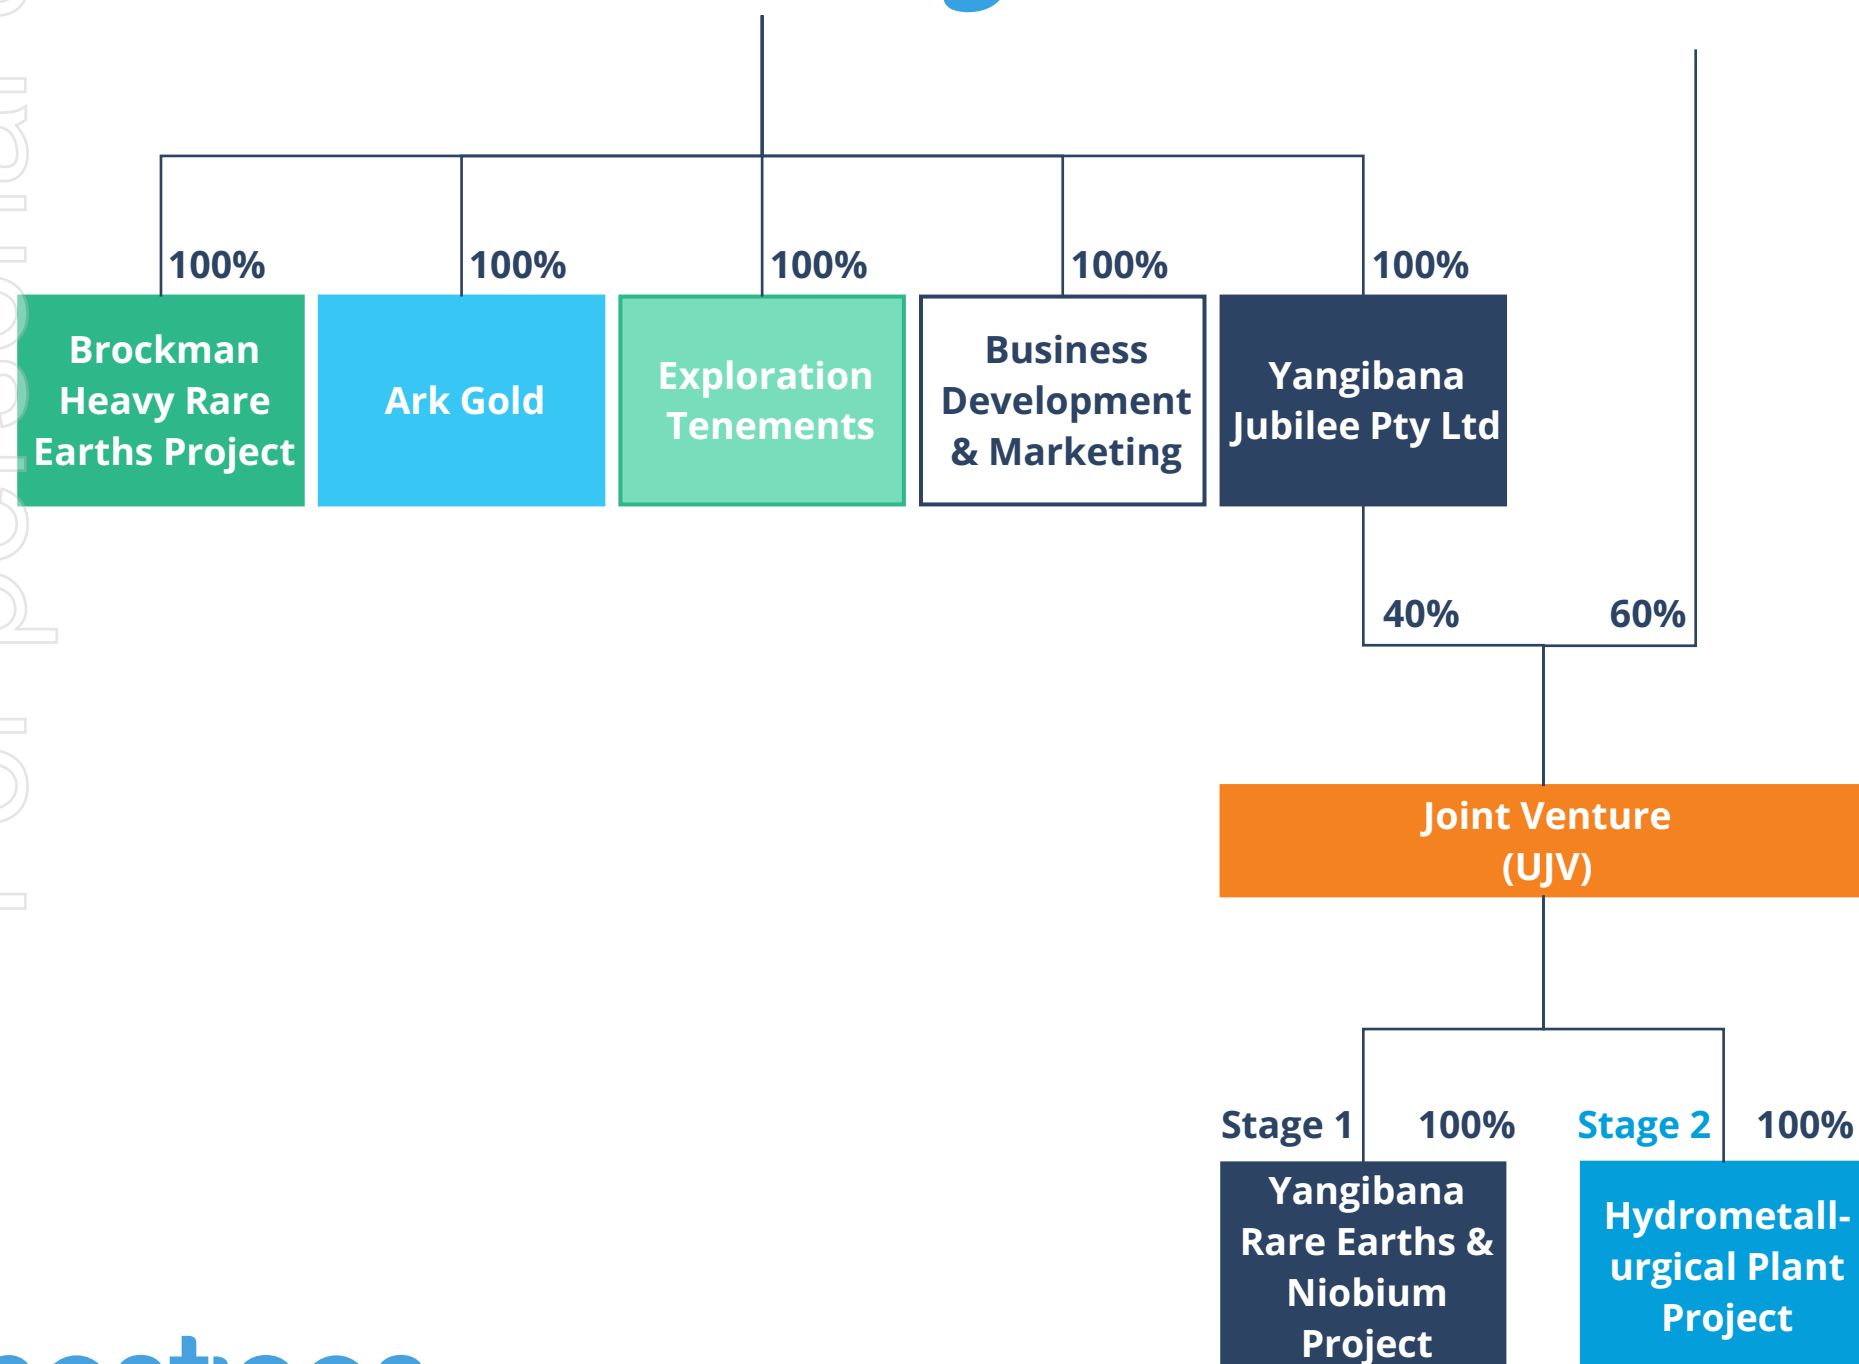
100%

Brockman Heavy Rare Earths Project

100%

Ark Gold

100%

Exploration Tenements

100%

Business Development & Marketing

100%

Yangibana Jubilee Pty Ltd

40%

60%

Joint Venture (UJV)

Stage 1

100%

Yangibana Rare Earths & Niobium Project

Stage 2

100%

Hydrometall-urgical Plant Project